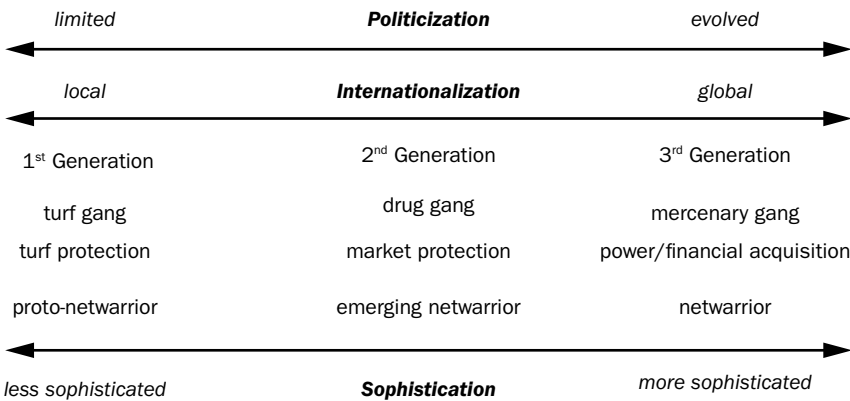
limited | Politicization | evolved

local | Internationalization | global

| 1$^{st}$ Generation | 2$^{nd}$ Generation | 3$^{rd}$ Generation |
|---|---|---|
| turf gang | drug gang | mercenary gang |
| turf protection | market protection | power/financial acquisition |
| proto-netwarrior | emerging netwarrior | netwarrior |

less sophisticated | Sophistication | more sophisticated